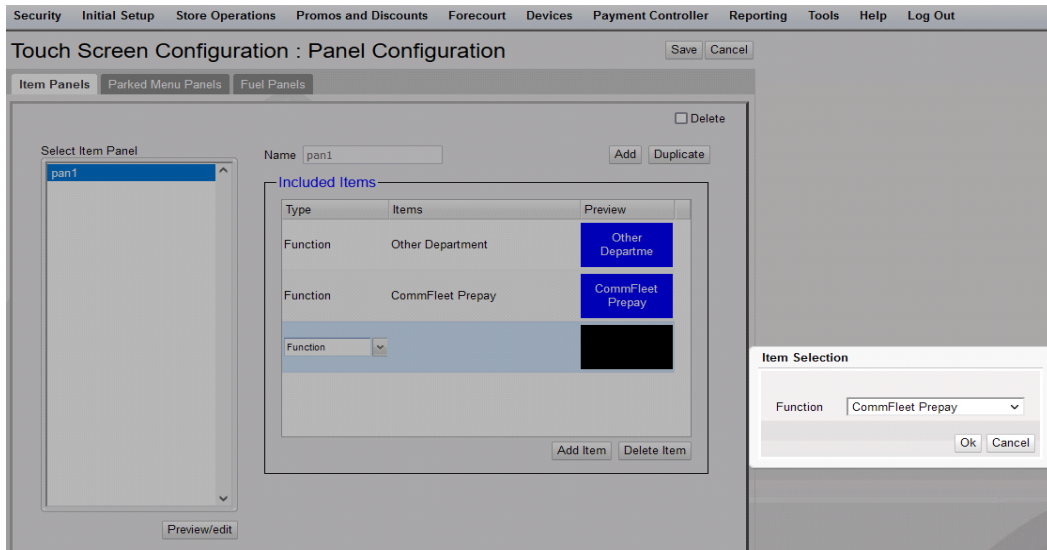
Security Initial Setup Store Operations Promos and Discounts Forecourt Devices Payment Controller Reporting Tools Help Log Out

Touch Screen Configuration : Panel Configuration

Save Cancel

Item Panels Parked Menu Panels Fuel Panels

Delete

Select Item Panel

pan1

Name pan1

Add Duplicate

Included Items

| Type | Items | Preview |
|---|---|---|
| Function | Other Department | Other Departme |
| Function | CommFleet Prepay | CommFleet Prepay |
| Function | | |

Add Item Delete Item

Preview/edit

Item Selection

Function CommFleet Prepay

Ok Cancel